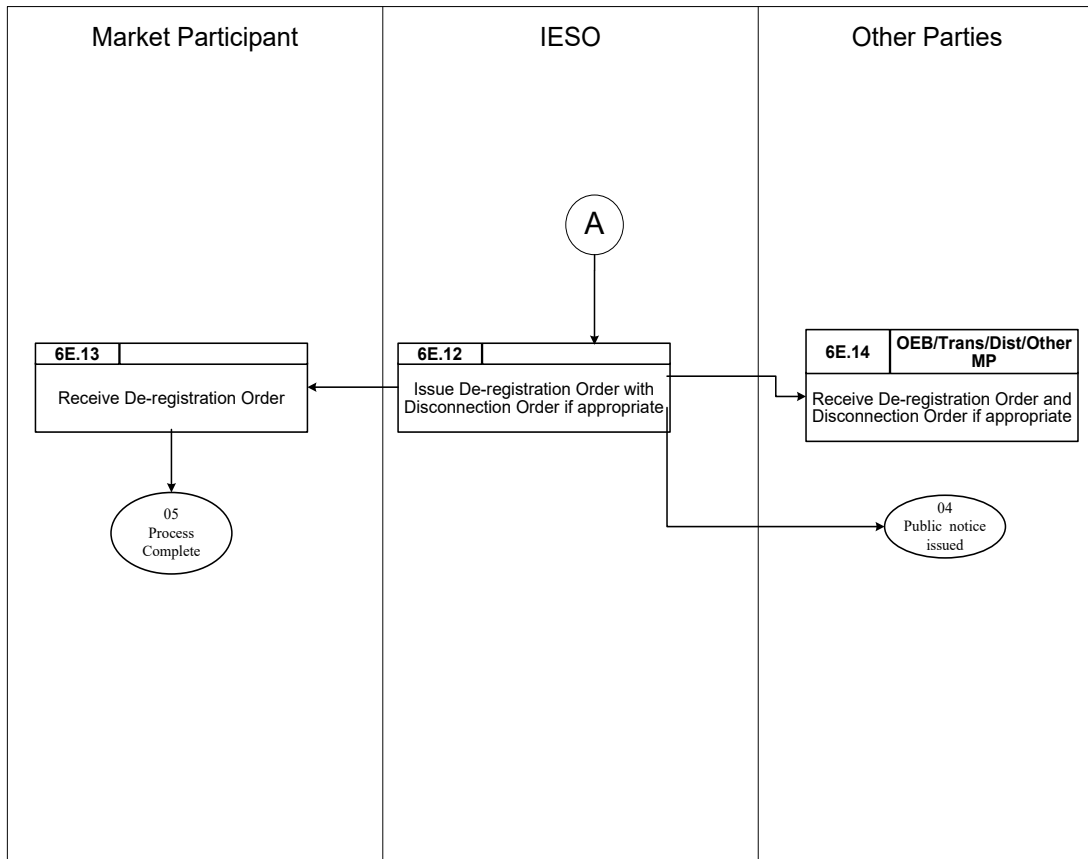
Market Participant

IESO

Other Parties

A

6E.13

Receive De-registration Order

05
Process
Complete

6E.12

Issue De-registration Order with Disconnection Order if appropriate

6E.14

OEB/Trans/Dist/Other MP

Receive De-registration Order and Disconnection Order if appropriate

04
Public notice
issued